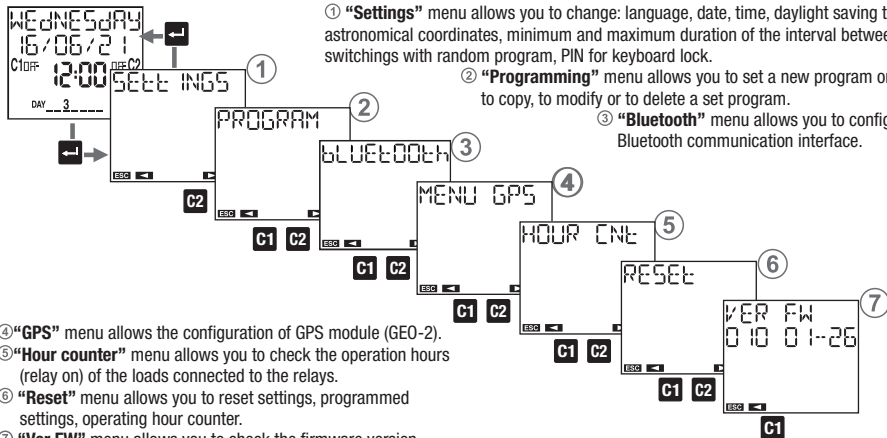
WEdNESdAY
16/06/21
C1OFF 12:00 OFF C2
DAY 3

① "Settings" menu allows you to change: language, date, time, daylight saving t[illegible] astronomical coordinates, minimum and maximum duration of the interval betwee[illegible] switchings with random program, PIN for keyboard lock.

② "Programming" menu allows you to set a new program o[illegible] to copy, to modify or to delete a set program.

③ "Bluetooth" menu allows you to config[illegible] Bluetooth communication interface.

SEtt INGS
1
ESC
C2

PROGRAM
2
ESC
C1 C2

bLUEtOOth
3
ESC
C1 C2

MENU GPS
4
ESC
C1 C2

HOUR CNt
5
ESC
C1 C2

RESEt
6
ESC
C1 C2

VER FW
010 01-26
7
ESC
C1

④"GPS" menu allows the configuration of GPS module (GEO-2).
⑤"Hour counter" menu allows you to check the operation hours (relay on) of the loads connected to the relays.
⑥ "Reset" menu allows you to reset settings, programmed settings, operating hour counter.
⑦ "Ver FW" menu allows you to check the firmware version.